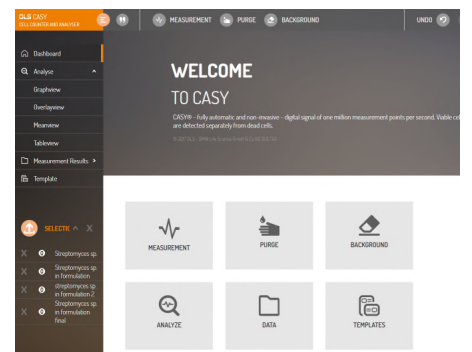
OLS CASY
CELL COUNTER AND ANALYSER

MEASUREMENT PURGE BACKGROUND

UNDO

Dashboard
Analyse
Graphview
Overlayview
Meanview
Tableview
Measurement Results
Template

WELCOME
TO CASY
CASY® – fully automatic and non-invasive – digital signal of one million measurement points per second. Viable cel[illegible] are detected separately from dead cells.
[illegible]

SELECTIC
Streptomyces sp.
Streptomyces sp. in formulation
Streptomyces sp. in formulation 2
Streptomyces sp. in formulation final

MEASUREMENT
PURGE
BACKGROUND
ANALYZE
DATA
TEMPLATES